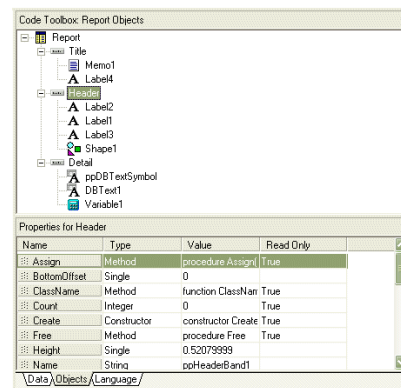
Code Toolbox: Report Objects

Report
Title
Memo1
Label4
Header
Label2
Label1
Label3
Shape1
Detail
ppDBTextSymbol
DBText1
Variable1

Properties for Header

| Name | Type | Value | Read Only |
|---|---|---|---|
| Assign | Method | procedure Assign( | True |
| BottomOffset | Single | 0 | |
| ClassName | Method | function ClassNam | True |
| Count | Integer | 0 | True |
| Create | Constructor | constructor Create | True |
| Free | Method | procedure Free | True |
| Height | Single | 0.52079999 | |
| Name | String | ppHeaderBand1 | |

Data Objects Language